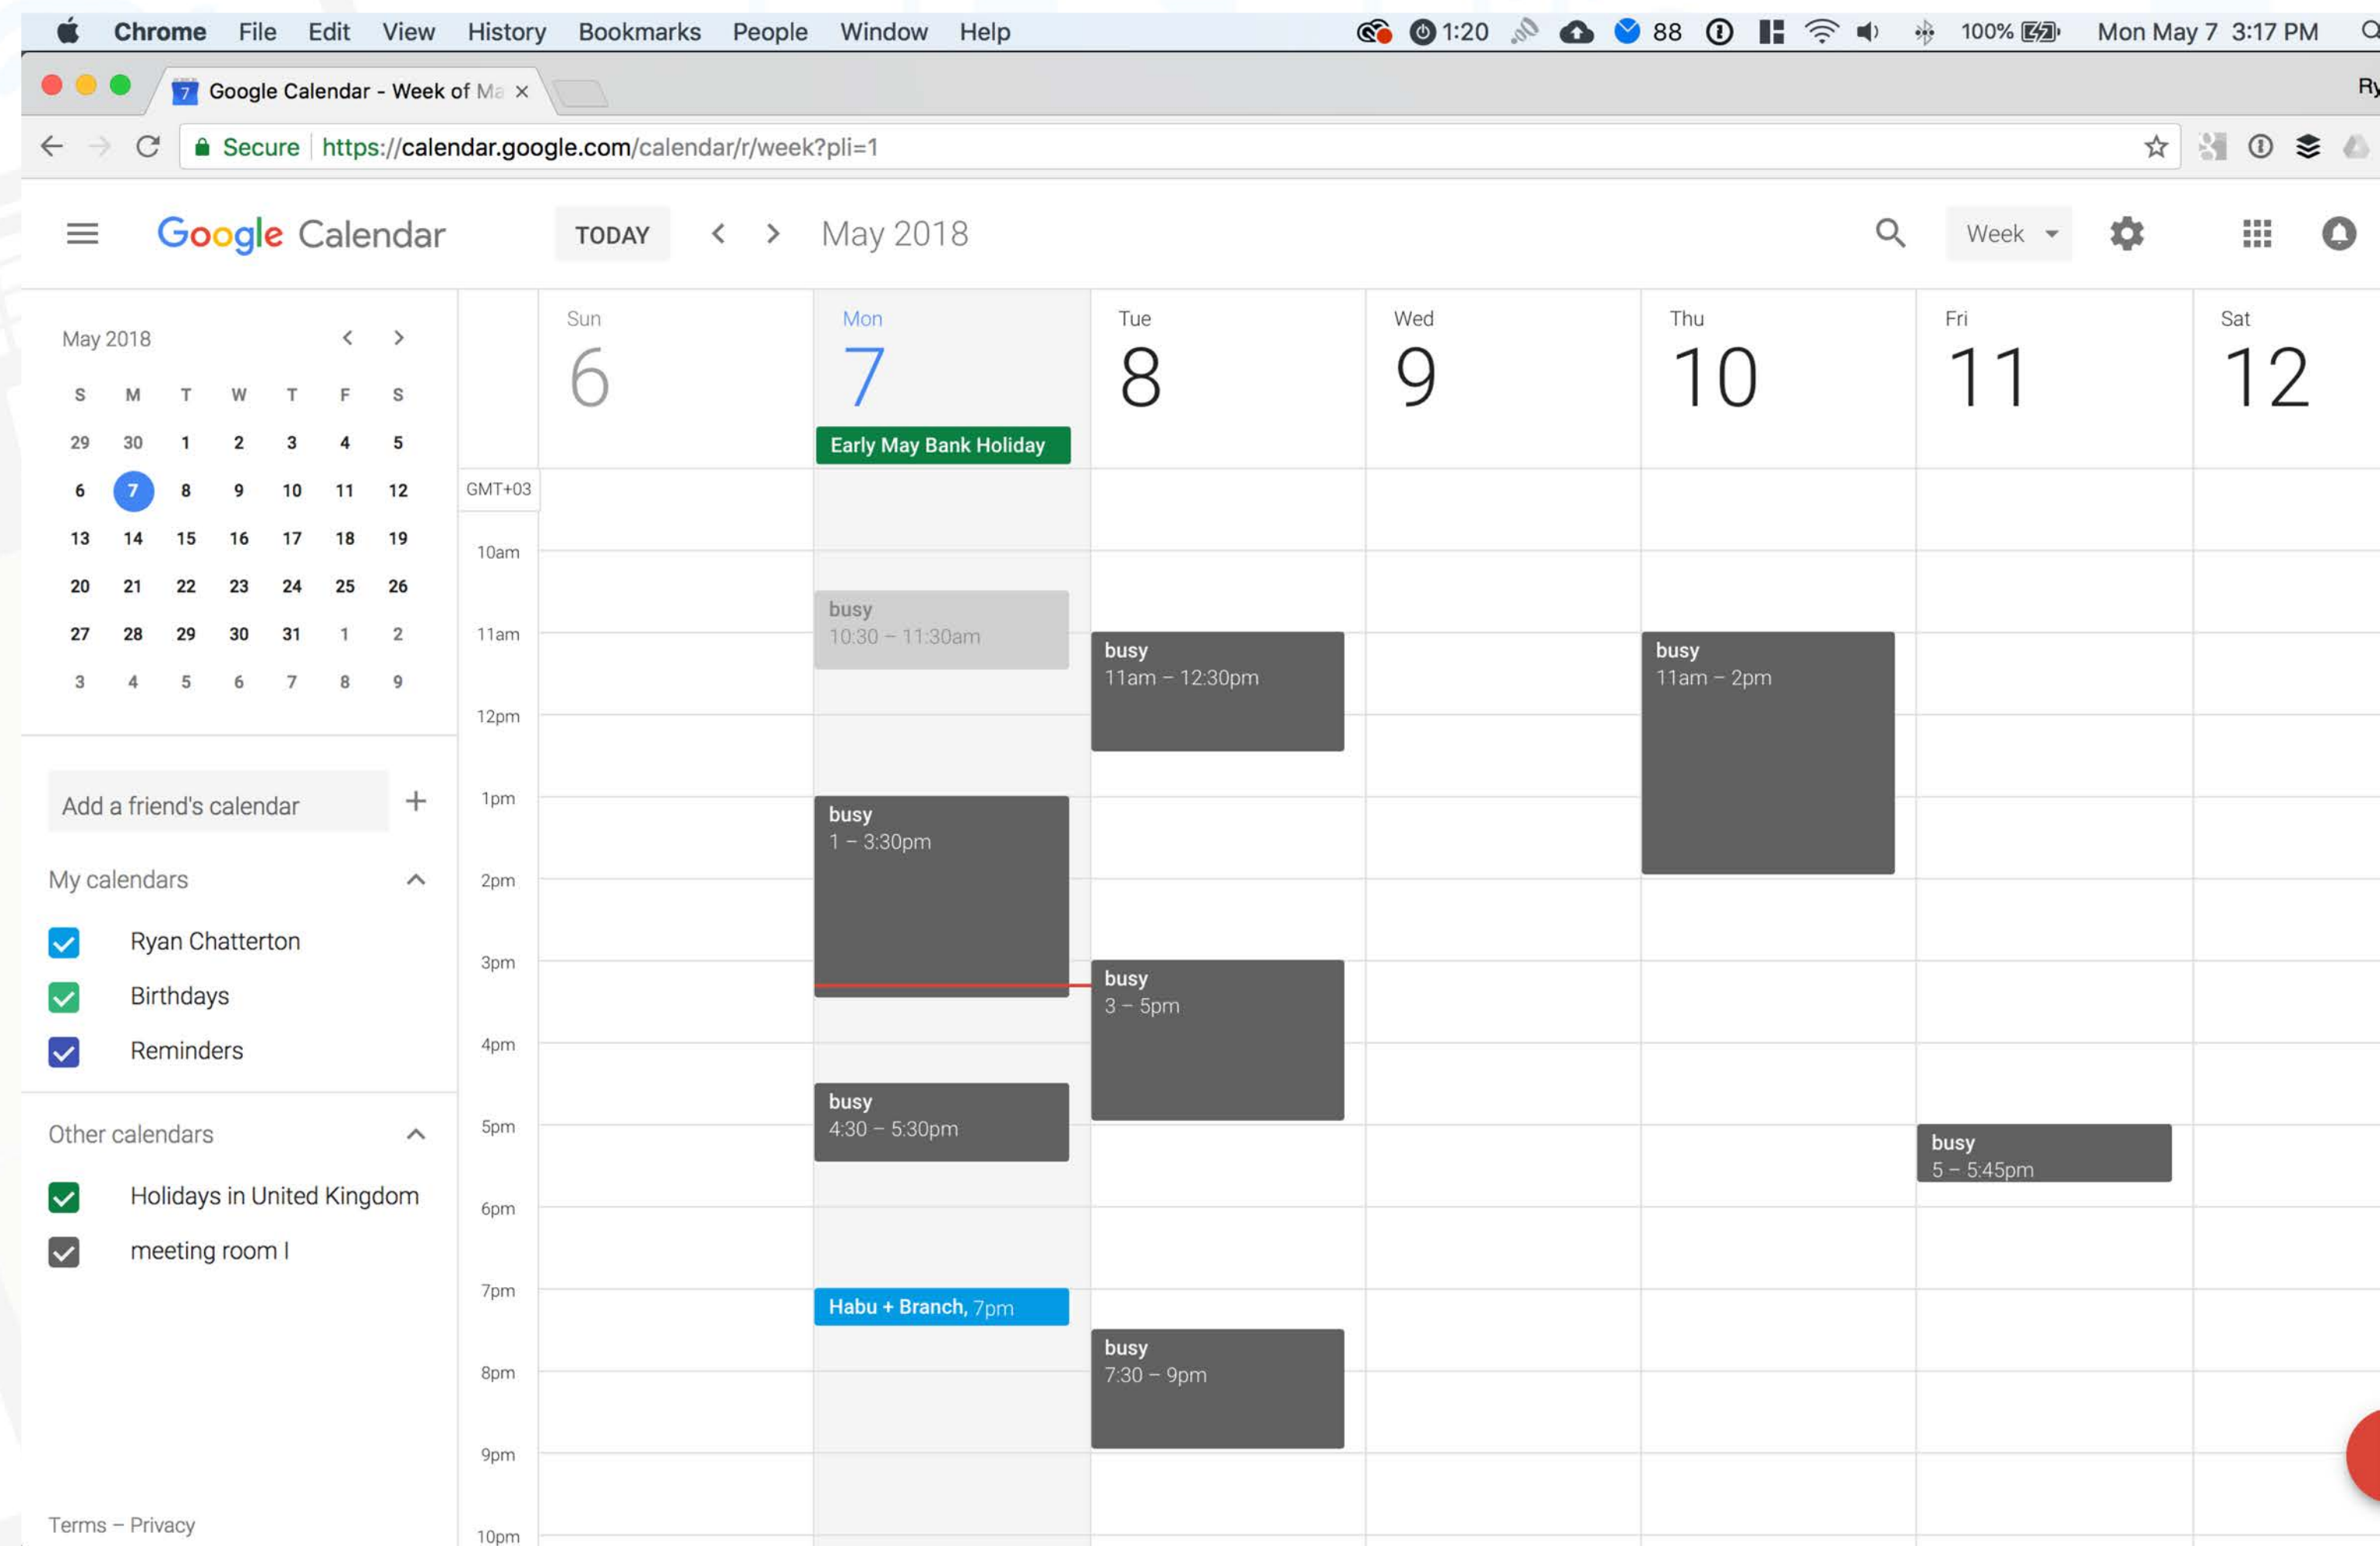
Chrome File Edit View History Bookmarks People Window Help 1:20 88 100% Mon May 7 3:17 PM

Google Calendar - Week of Ma ×

Ry

Secure https://calendar.google.com/calendar/r/week?pli=1

Google Calendar TODAY May 2018 Week

May 2018

| S | M | T | W | T | F | S |
|---|---|---|---|---|---|---|
| 29 | 30 | 1 | 2 | 3 | 4 | 5 |
| 6 | 7 | 8 | 9 | 10 | 11 | 12 |
| 13 | 14 | 15 | 16 | 17 | 18 | 19 |
| 20 | 21 | 22 | 23 | 24 | 25 | 26 |
| 27 | 28 | 29 | 30 | 31 | 1 | 2 |
| 3 | 4 | 5 | 6 | 7 | 8 | 9 |

Add a friend's calendar +

My calendars

Ryan Chatterton

Birthdays

Reminders

Other calendars

Holidays in United Kingdom

meeting room I

Terms – Privacy

Sun 6

Mon 7

Early May Bank Holiday

Tue 8

Wed 9

Thu 10

Fri 11

Sat 12

GMT+03

10am

11am

12pm

1pm

2pm

3pm

4pm

5pm

6pm

7pm

8pm

9pm

10pm

busy
10:30 – 11:30am

busy
1 – 3:30pm

busy
4:30 – 5:30pm

Habu + Branch, 7pm

busy
11am – 12:30pm

busy
3 – 5pm

busy
7:30 – 9pm

busy
11am – 2pm

busy
5 – 5:45pm